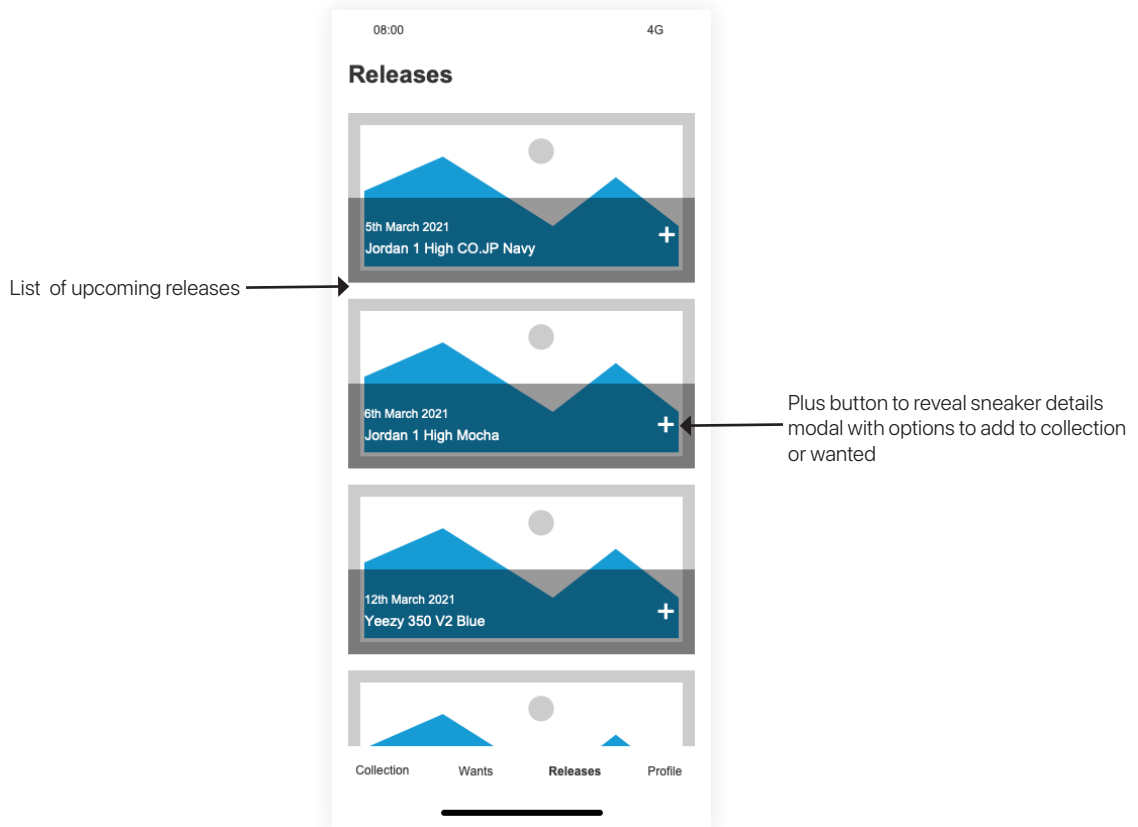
08:00

4G

Releases

5th March 2021
Jordan 1 High CO.JP Navy
+

List of upcoming releases

6th March 2021
Jordan 1 High Mocha
+

Plus button to reveal sneaker details modal with options to add to collection or wanted

12th March 2021
Yeezy 350 V2 Blue
+

Collection
Wants
Releases
Profile